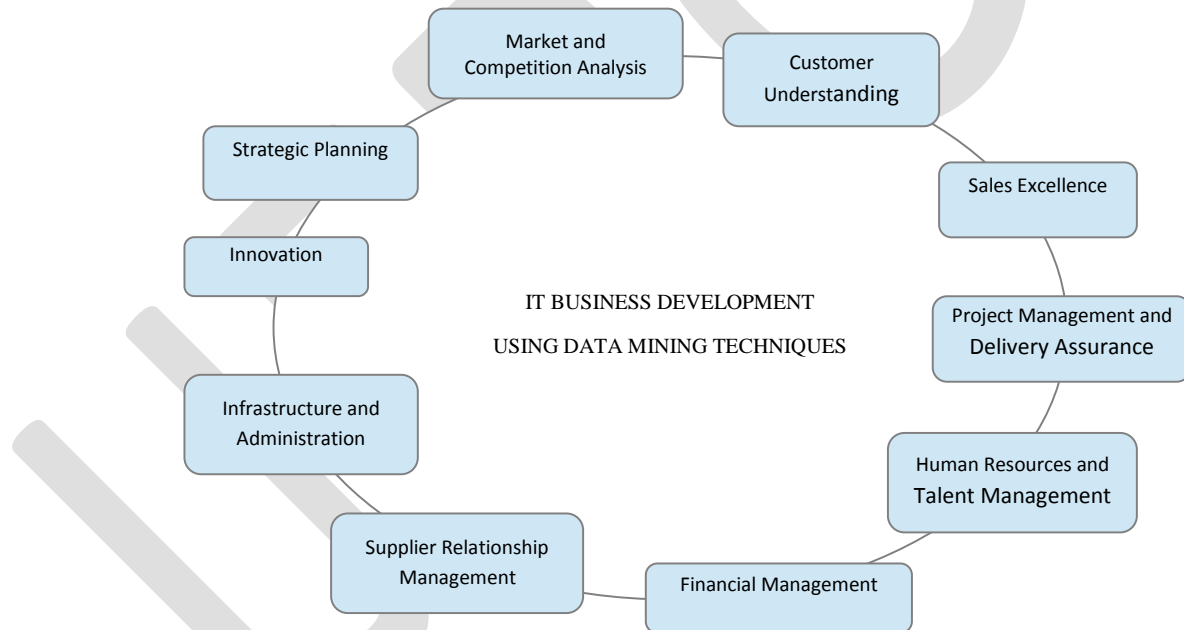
Market and Competition Analysis

Customer Understanding

Sales Excellence

Project Management and Delivery Assurance

Human Resources and Talent Management

Financial Management

Supplier Relationship Management

Infrastructure and Administration

Innovation

Strategic Planning

IT BUSINESS DEVELOPMENT USING DATA MINING TECHNIQUES